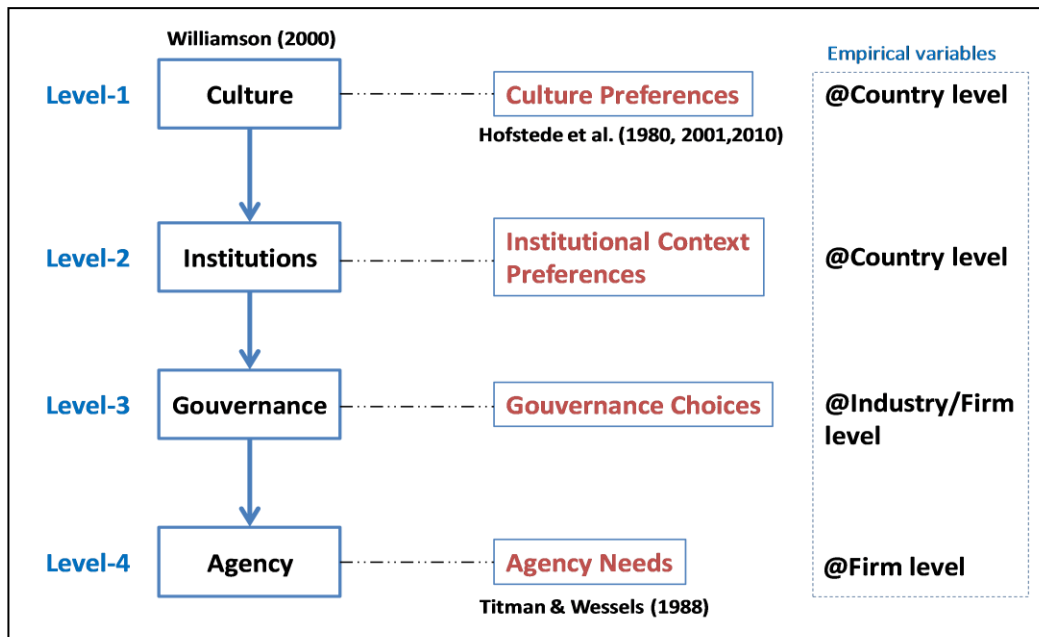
Williamson (2000)

Empirical variables

Level-1 Culture Culture Preferences @Country level

Hofstede et al. (1980, 2001,2010)

Level-2 Institutions Institutional Context Preferences @Country level

Level-3 Gouvernance Gouvernance Choices @Industry/Firm level

Level-4 Agency Agency Needs @Firm level

Titman & Wessels (1988)